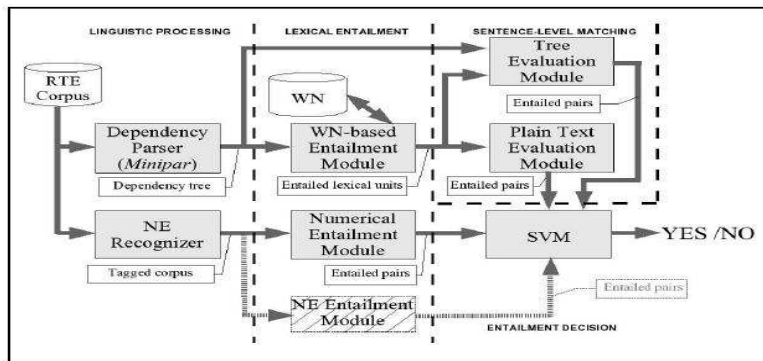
LINGUISTIC PROCESSING

LEXICAL ENTAILMENT

SENTENCE-LEVEL MATCHING

RTE Corpus

WN

Tree Evaluation Module

Entailed pairs

Dependency Parser (*Minipar*)

WN-based Entailment Module

Plain Text Evaluation Module

Dependency tree

Entailed lexical units

Entailed pairs

NE Recognizer

Numerical Entailment Module

SVM

YES /NO

Tagged corpus

Entailed pairs

Entailed pairs

NE Entailment Module

ENTAILMENT DECISION